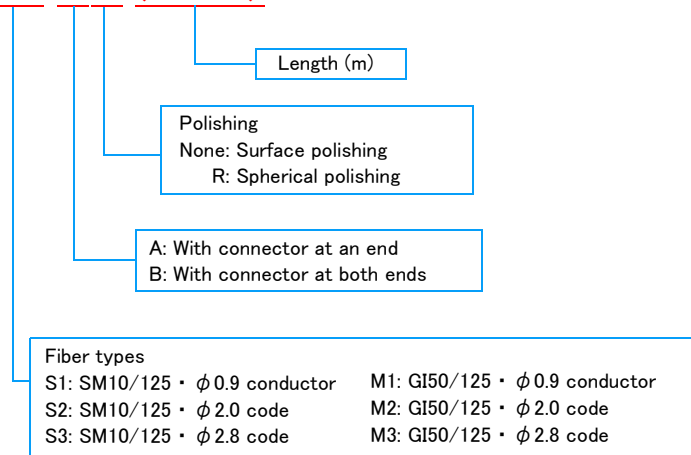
Length (m)

Polishing
None: Surface polishing
R: Spherical polishing

A: With connector at an end
B: With connector at both ends

Fiber types
S1: SM10/125・$\phi$0.9 conductor
S2: SM10/125・$\phi$2.0 code
S3: SM10/125・$\phi$2.8 code

M1: GI50/125・$\phi$0.9 conductor
M2: GI50/125・$\phi$2.0 code
M3: GI50/125・$\phi$2.8 code